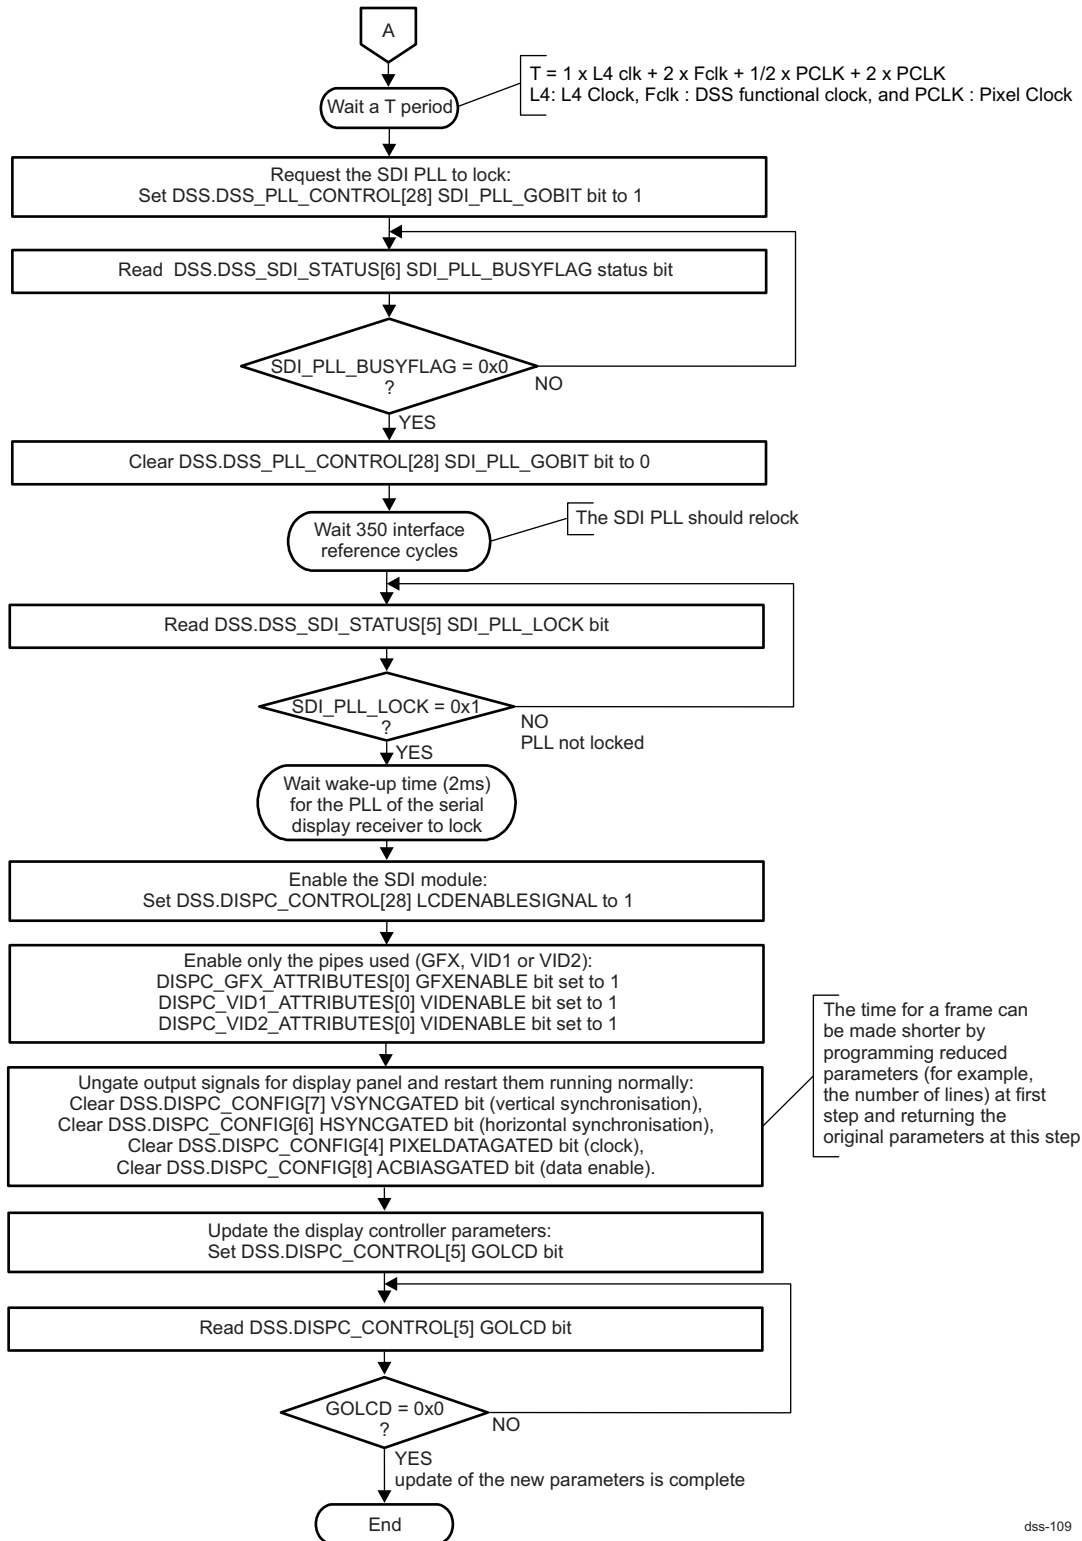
A

Wait a T period

T = 1 x L4 clk + 2 x Fclk + 1/2 x PCLK + 2 x PCLK
L4: L4 Clock, Fclk : DSS functional clock, and PCLK : Pixel Clock

Request the SDI PLL to lock:
Set DSS.DSS_PLL_CONTROL[28] SDI_PLL_GOBIT bit to 1

Read DSS.DSS_SDI_STATUS[6] SDI_PLL_BUSYFLAG status bit

SDI_PLL_BUSYFLAG = 0x0 ?

NO

YES

Clear DSS.DSS_PLL_CONTROL[28] SDI_PLL_GOBIT bit to 0

Wait 350 interface reference cycles

The SDI PLL should relock

Read DSS.DSS_SDI_STATUS[5] SDI_PLL_LOCK bit

SDI_PLL_LOCK = 0x1 ?

NO
PLL not locked

YES

Wait wake-up time (2ms) for the PLL of the serial display receiver to lock

Enable the SDI module:
Set DSS.DISPC_CONTROL[28] LCDENABLESIGNAL to 1

Enable only the pipes used (GFX, VID1 or VID2):
DISPC_GFX_ATTRIBUTES[0] GFXENABLE bit set to 1
DISPC_VID1_ATTRIBUTES[0] VIDENABLE bit set to 1
DISPC_VID2_ATTRIBUTES[0] VIDENABLE bit set to 1

Ungate output signals for display panel and restart them running normally:
Clear DSS.DISPC_CONFIG[7] VSYNCGATED bit (vertical synchronisation),
Clear DSS.DISPC_CONFIG[6] HSYNCGATED bit (horizontal synchronisation),
Clear DSS.DISPC_CONFIG[4] PIXELDATAGATED bit (clock),
Clear DSS.DISPC_CONFIG[8] ACBIASGATED bit (data enable).

The time for a frame can be made shorter by programming reduced parameters (for example, the number of lines) at first step and returning the original parameters at this step

Update the display controller parameters:
Set DSS.DISPC_CONTROL[5] GOLCD bit

Read DSS.DISPC_CONTROL[5] GOLCD bit

GOLCD = 0x0 ?

NO

YES
update of the new parameters is complete

End

dss-109